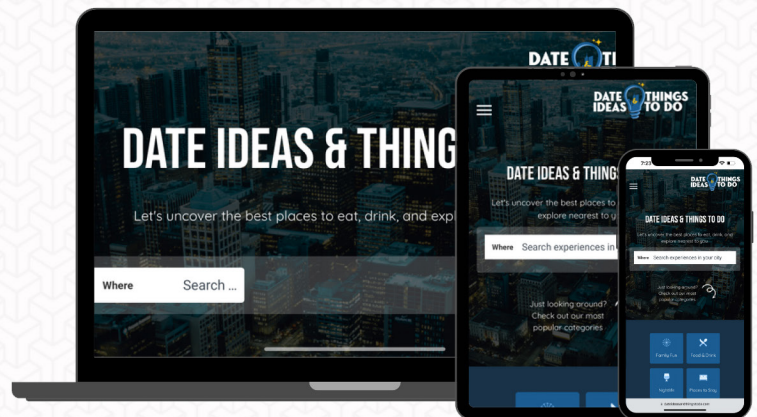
DATE TI

DATE IDEAS & THING

Let's uncover the best places to eat, drink, and expl

Where

Search ...

DATE IDEAS THINGS TO DO

DATE IDEAS & THINGS

Let's uncover the best places to e explore nearest to y

Where

Search experiences in

Just looking around? Check out our most popular categories

7:23

DATE IDEAS THINGS TO DO

DATE IDEAS & THINGS TO DO

Let's uncover the best places to eat, drink, and explore nearest to you.

Where

Search experiences in your city

Just looking around? Check out our most popular categories

Family Fun

Food & Drink

Nightlife

Places to Stay